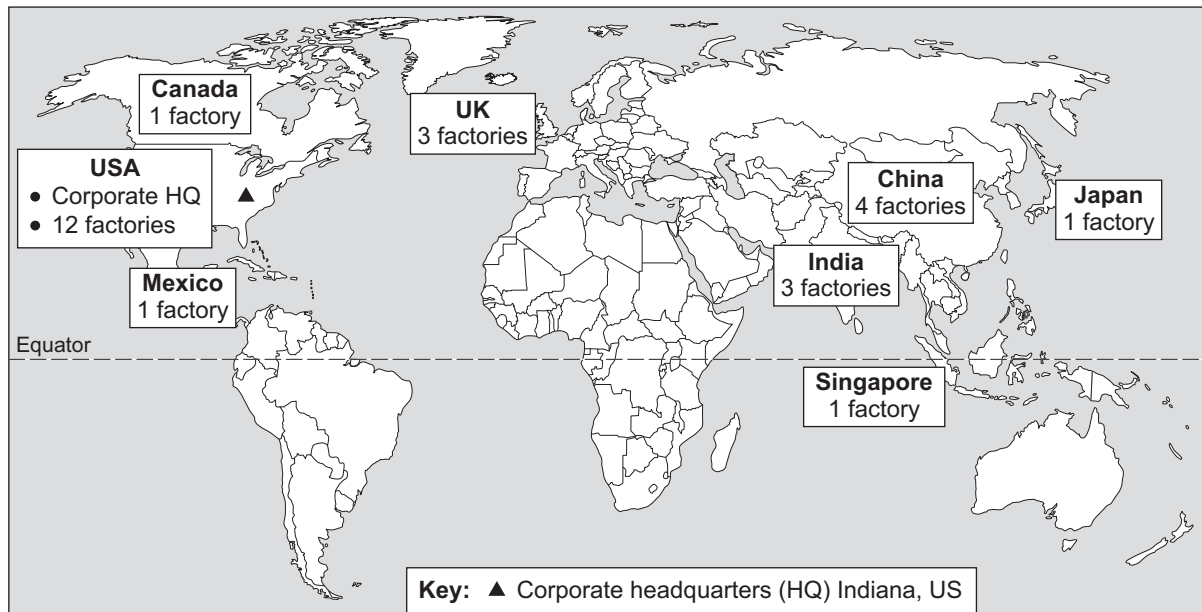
Canada
1 factory

UK
3 factories

USA
● Corporate HQ ▲
● 12 factories

China
4 factories

Japan
1 factory

Mexico
1 factory

India
3 factories

Equator

Singapore
1 factory

Key: ▲ Corporate headquarters (HQ) Indiana, US